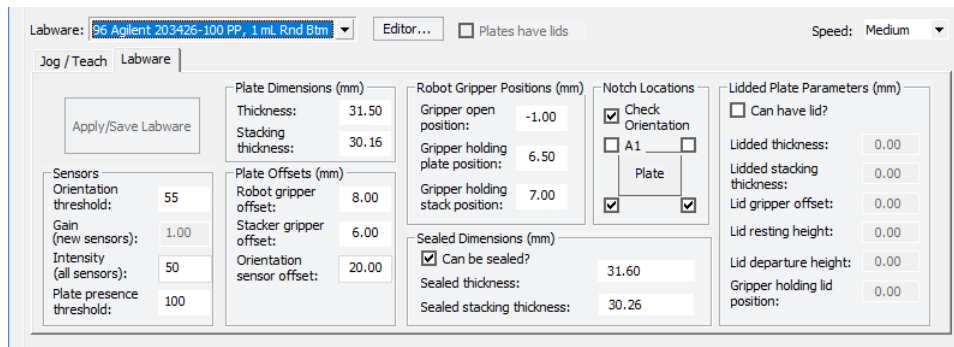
Labware: 96 Agilent 203426-100 PP, 1 mL Rnd Btm

Editor...

Plates have lids

Speed: Medium

Jog / Teach

Labware

Apply/Save Labware

Sensors

Orientation threshold: 55

Gain (new sensors): 1.00

Intensity (all sensors): 50

Plate presence threshold: 100

Plate Dimensions (mm)

Thickness: 31.50

Stacking thickness: 30.16

Plate Offsets (mm)

Robot gripper offset: 8.00

Stacker gripper offset: 6.00

Orientation sensor offset: 20.00

Robot Gripper Positions (mm)

Gripper open position: -1.00

Gripper holding plate position: 6.50

Gripper holding stack position: 7.00

Sealed Dimensions (mm)

Can be sealed?

Sealed thickness: 31.60

Sealed stacking thickness: 30.26

Notch Locations

Check Orientation

A1

Plate

Lidded Plate Parameters (mm)

Can have lid?

Lidded thickness: 0.00

Lidded stacking thickness: 0.00

Lid gripper offset: 0.00

Lid resting height: 0.00

Lid departure height: 0.00

Gripper holding lid position: 0.00